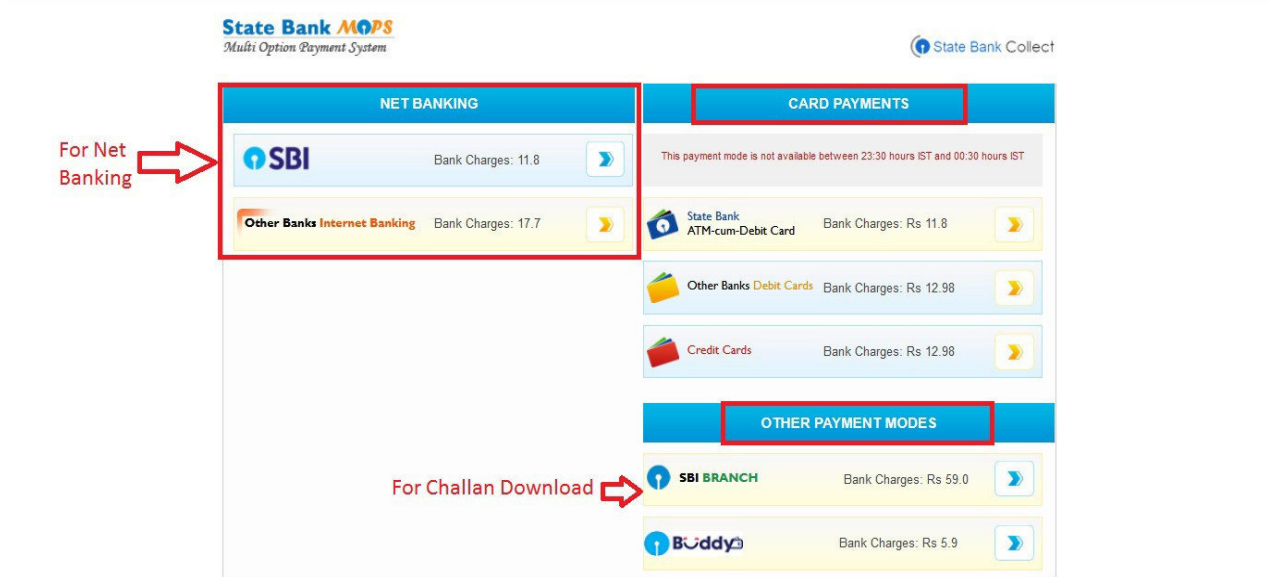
State Bank MOPS
Multi Option Payment System

State Bank Collect

NET BANKING

For Net Banking

SBI Bank Charges: 11.8

Other Banks Internet Banking Bank Charges: 17.7

CARD PAYMENTS

This payment mode is not available between 23:30 hours IST and 00:30 hours IST

State Bank ATM-cum-Debit Card Bank Charges: Rs 11.8

Other Banks Debit Cards Bank Charges: Rs 12.98

Credit Cards Bank Charges: Rs 12.98

OTHER PAYMENT MODES

For Challan Download

SBI BRANCH Bank Charges: Rs 59.0

Buddy Bank Charges: Rs 5.9